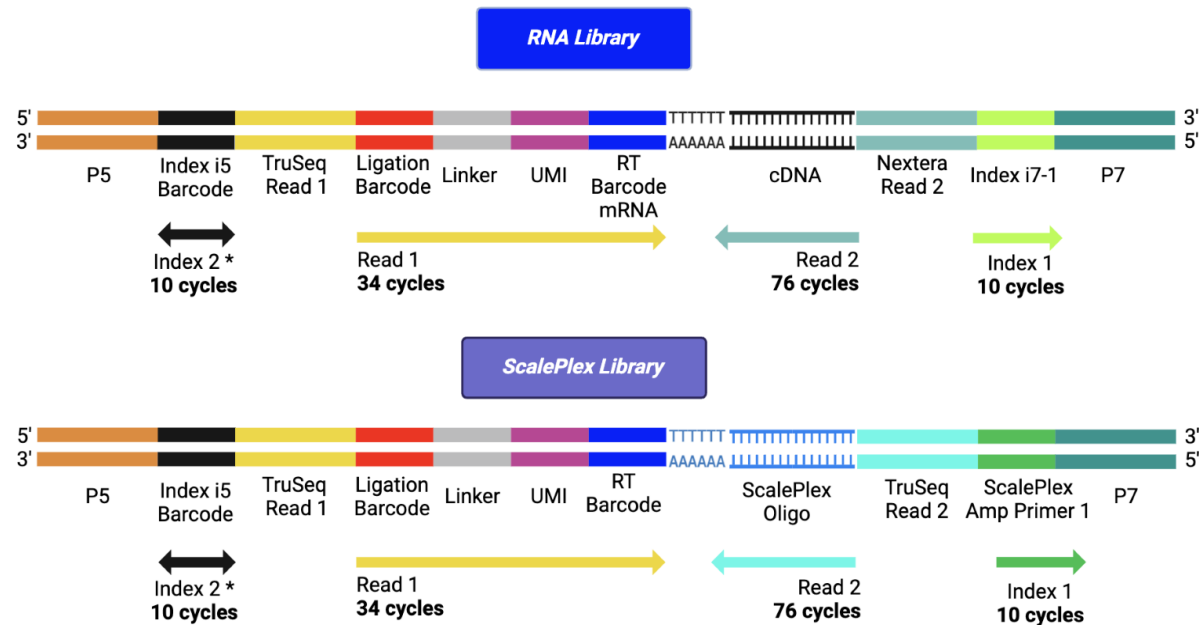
RNA Library

5'
3'
TTTTTT
AAAAAA
3'
5'

P5
Index i5 Barcode
TruSeq Read 1
Ligation Barcode
Linker
UMI
RT Barcode mRNA
cDNA
Nextera Read 2
Index i7-1
P7

Index 2 *
**10 cycles**

Read 1
**34 cycles**

Read 2
**76 cycles**

Index 1
**10 cycles**

ScalePlex Library

5'
3'
TTTTTT
AAAAAA
3'
5'

P5
Index i5 Barcode
TruSeq Read 1
Ligation Barcode
Linker
UMI
RT Barcode
ScalePlex Oligo
TruSeq Read 2
ScalePlex Amp Primer 1
P7

Index 2 *
**10 cycles**

Read 1
**34 cycles**

Read 2
**76 cycles**

Index 1
**10 cycles**